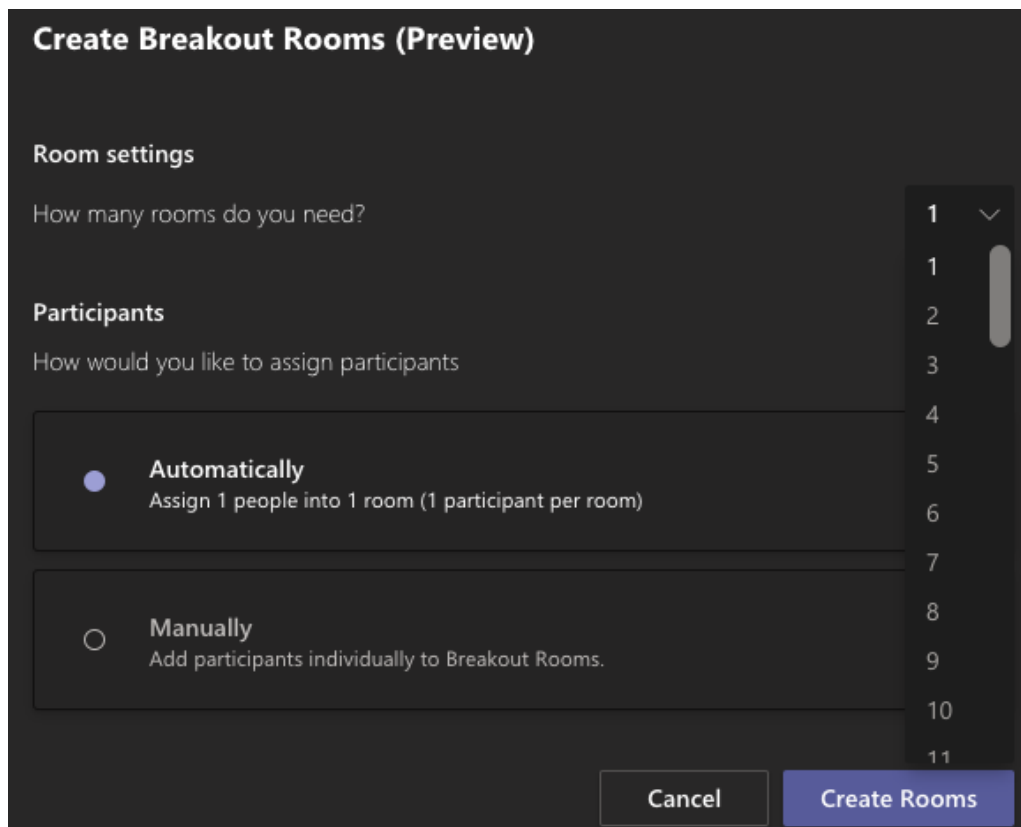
Create Breakout Rooms (Preview)

Room settings

How many rooms do you need?

1

1
2
3
4
5
6
7
8
9
10
11

Participants

How would you like to assign participants

Automatically
Assign 1 people into 1 room (1 participant per room)

Manually
Add participants individually to Breakout Rooms.

Cancel

Create Rooms